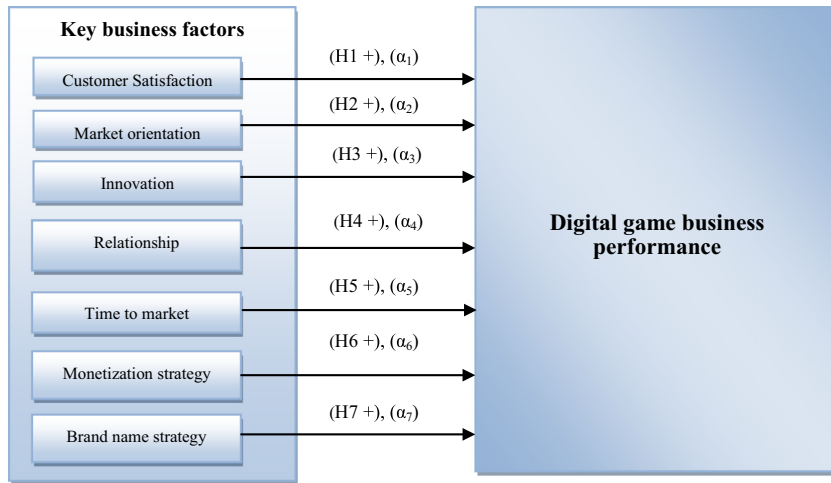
Key business factors

Customer Satisfaction

Market orientation

Innovation

Relationship

Time to market

Monetization strategy

Brand name strategy

(H1 +), ($\alpha_1$)

(H2 +), ($\alpha_2$)

(H3 +), ($\alpha_3$)

(H4 +), ($\alpha_4$)

(H5 +), ($\alpha_5$)

(H6 +), ($\alpha_6$)

(H7 +), ($\alpha_7$)

Digital game business performance